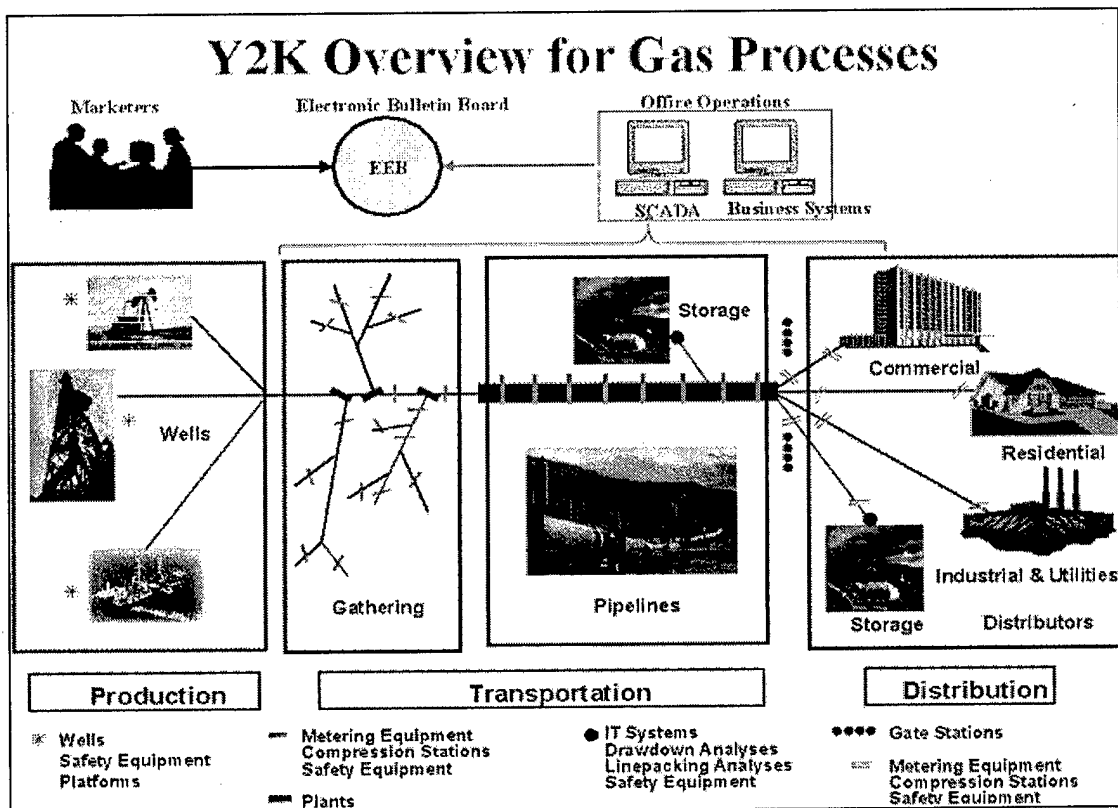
Y2K Overview for Gas Processes

Marketers

Electronic Bulletin Board

EEB

Office Operations

SCADA

Business Systems

Wells

Storage

Commercial

Residential

Industrial & Utilities

Gathering

Pipelines

Storage

Distributors

Production

Transportation

Distribution

Wells
Safety Equipment
Platforms

Metering Equipment
Compression Stations
Safety Equipment

Plants

IT Systems
Drawdown Analyses
Linepacking Analyses
Safety Equipment

Gate Stations

Metering Equipment
Compression Stations
Safety Equipment